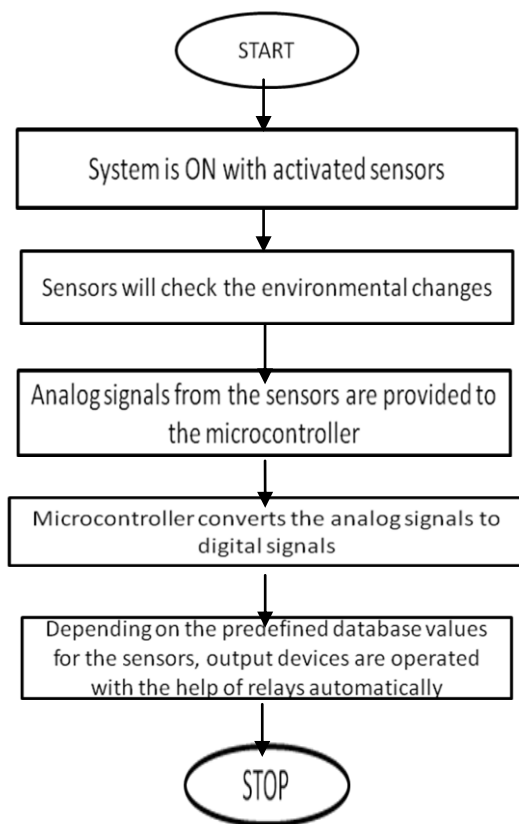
START

System is ON with activated sensors

Sensors will check the environmental changes

Analog signals from the sensors are provided to the microcontroller

Microcontroller converts the analog signals to digital signals

Depending on the predefined database values for the sensors, output devices are operated with the help of relays automatically

STOP